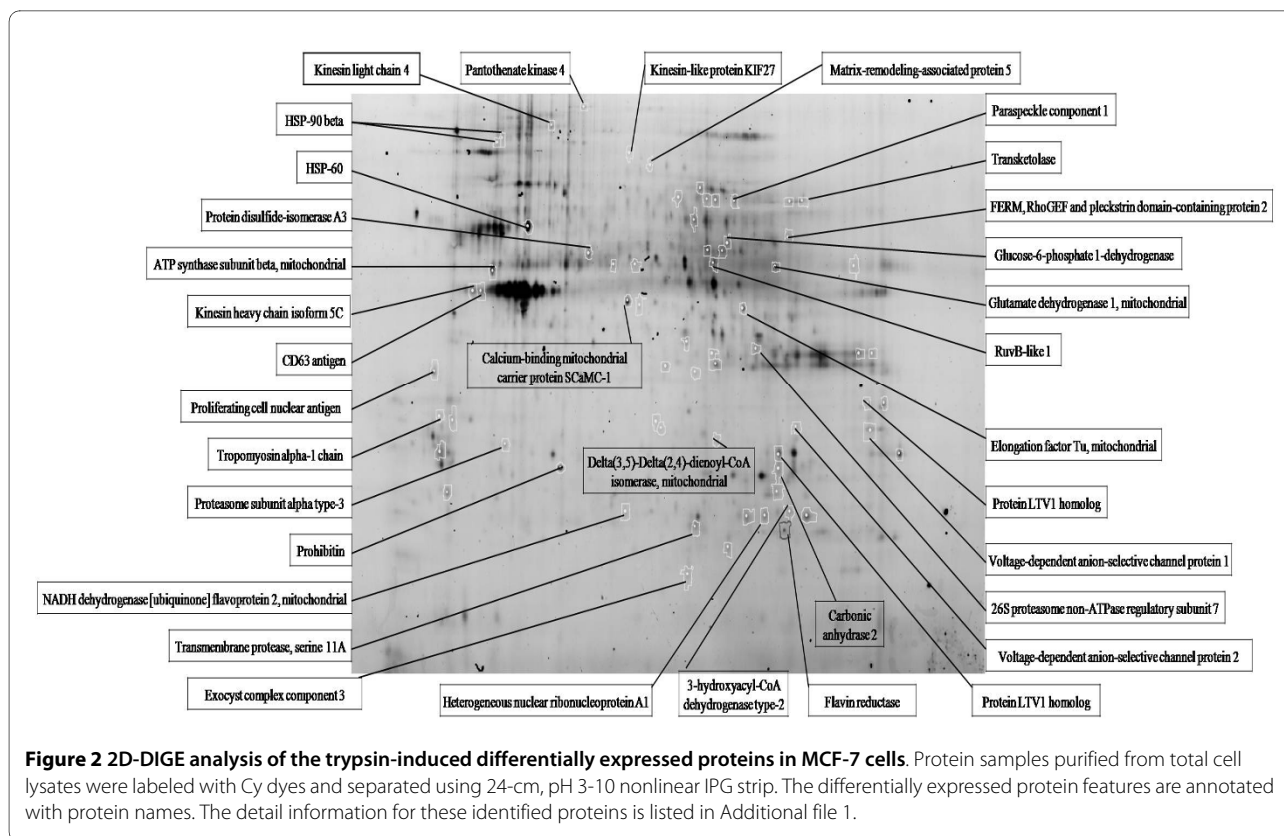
Kinesin light chain 4

Pantothenate kinase 4

Kinesin-like protein KIF27

Matrix-remodeling-associated protein 5

HSP-90 beta

Paraspeckle component 1

HSP-60

Transketolase

Protein disulfide-isomerase A3

FERM, RhoGEF and pleckstrin domain-containing protein 2

ATP synthase subunit beta, mitochondrial

Glucose-6-phosphate 1-dehydrogenase

Kinesin heavy chain isoform 5C

Glutamate dehydrogenase 1, mitochondrial

CD63 antigen

Calcium-binding mitochondrial carrier protein SCaMC-1

RuvB-like 1

Proliferating cell nuclear antigen

Tropomyosin alpha-1 chain

Elongation factor Tu, mitochondrial

Delta(3,5)-Delta(2,4)-dienoyl-CoA isomerase, mitochondrial

Proteasome subunit alpha type-3

Protein LTV1 homolog

Prohibitin

Voltage-dependent anion-selective channel protein 1

NADH dehydrogenase [ubiquinone] flavoprotein 2, mitochondrial

26S proteasome non-ATPase regulatory subunit 7

Carbonic anhydrase 2

Transmembrane protease, serine 11A

Voltage-dependent anion-selective channel protein 2

Exocyst complex component 3

Heterogeneous nuclear ribonucleoprotein A1

3-hydroxyacyl-CoA dehydrogenase type-2

Flavin reductase

Protein LTV1 homolog

**Figure 2 2D-DIGE analysis of the trypsin-induced differentially expressed proteins in MCF-7 cells**. Protein samples purified from total cell lysates were labeled with Cy dyes and separated using 24-cm, pH 3-10 nonlinear IPG strip. The differentially expressed protein features are annotated with protein names. The detail information for these identified proteins is listed in Additional file 1.